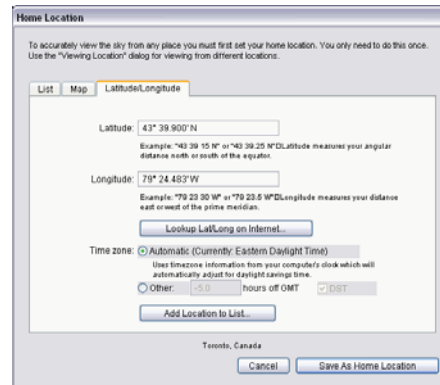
Home Location

To accurately view the sky from any place you must first set your home location. You only need to do this once. Use the "Viewing Location" dialog for viewing from different locations.

List | Map | Latitude/Longitude

Latitude: 43° 39.900' N

Example: "43 39 15 N" or "43 39.25 N"  Latitude measures your angular distance north or south of the equator.

Longitude: 79° 24.483' W

Example: "79 23 30 W" or "79 23.5 W"  Longitude measures your distance east or west of the prime meridian.

Lookup Lat/Long on Internet...

Time zone: Automatic (Currently: Eastern Daylight Time)

Uses timezone information from your computer's clock which will automatically adjust for daylight savings time.

Other: -5.0 hours off GMT DST

Add Location to List...

Toronto, Canada

Cancel | Save As Home Location